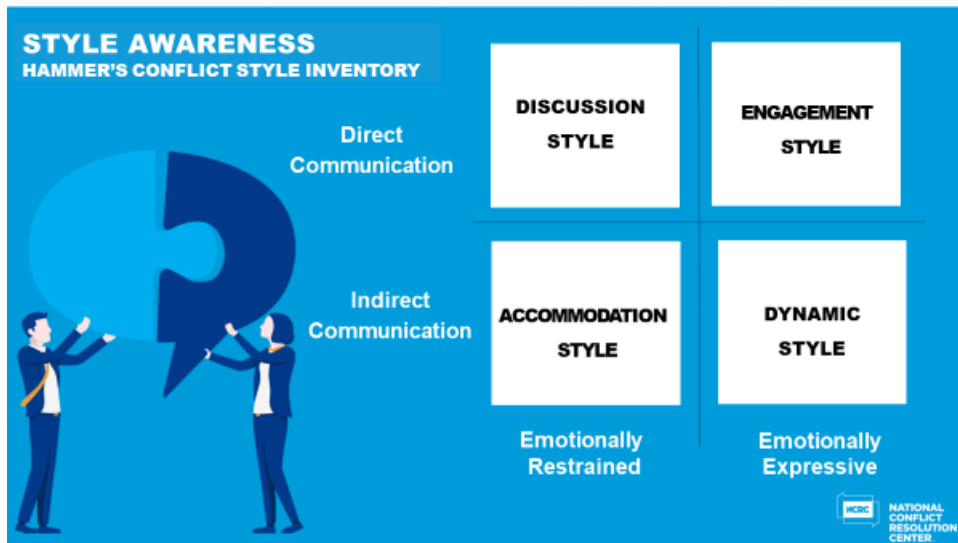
STYLE AWARENESS
HAMMER'S CONFLICT STYLE INVENTORY

Direct Communication

DISCUSSION STYLE

ENGAGEMENT STYLE

Indirect Communication

ACCOMMODATION STYLE

DYNAMIC STYLE

Emotionally Restrained

Emotionally Expressive

NCRC NATIONAL CONFLICT RESOLUTION CENTER